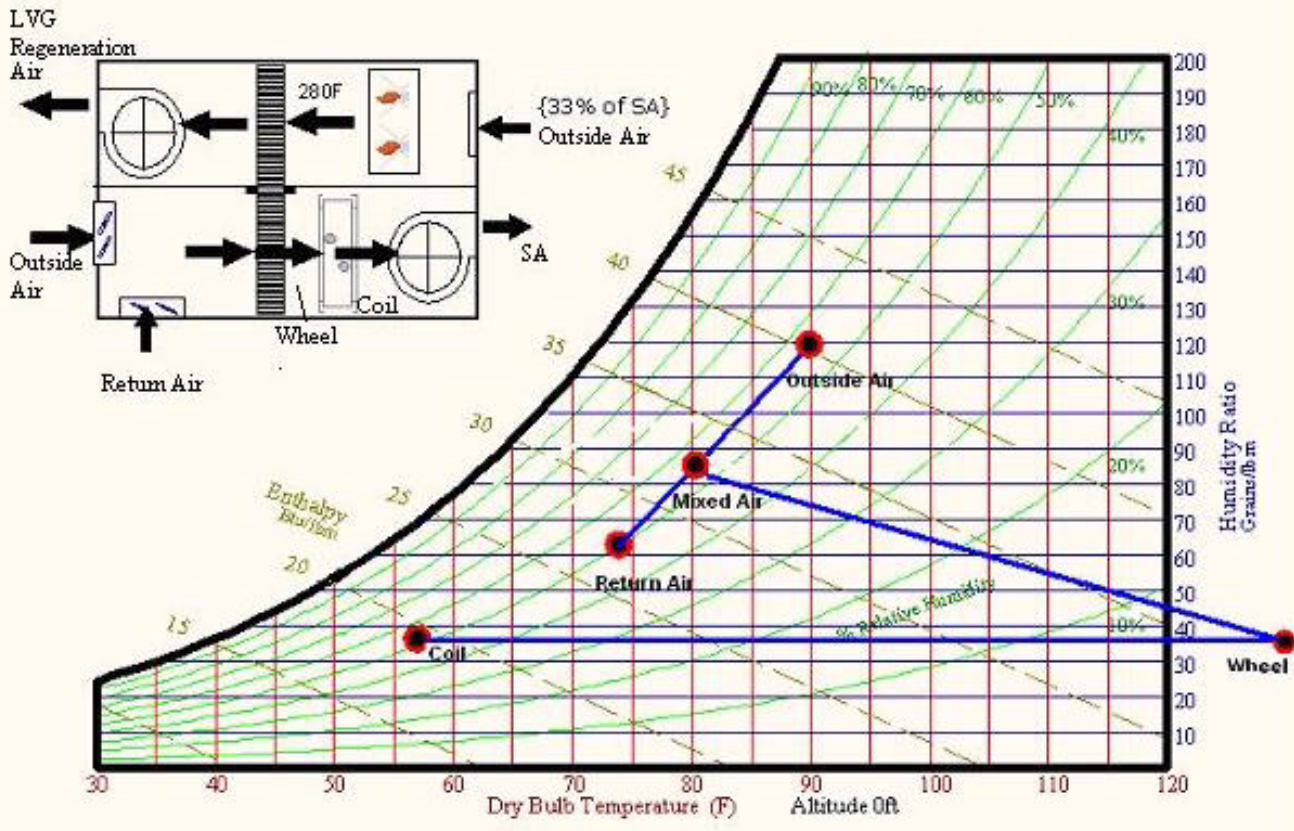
LVG Regeneration Air

280F

{33% of SA} Outside Air

Outside Air

SA

Coil

Wheel

Return Air

90% 80% 70% 60% 50%

40%

30%

20%

10%

45

40

35

30

25

20

15

Enthalpy Btu/lbm

% Relative Humidity

Outside Air

Mixed Air

Return Air

Coil

Wheel

200
190
180
170
160
150
140
130
120
110
100
90
80
70
60
50
40
30
20
10

Humidity Ratio Grains/lbm

30 40 50 60 70 80 90 100 110 120

Dry Bulb Temperature (F)

Altitude 0ft